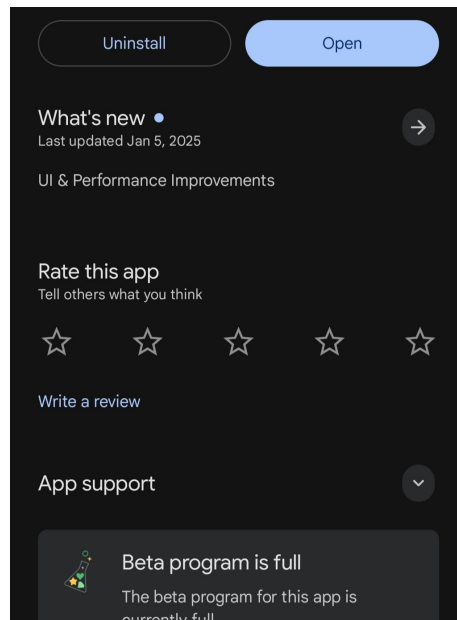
Uninstall

Open

What's new
Last updated Jan 5, 2025

UI & Performance Improvements

Rate this app
Tell others what you think

Write a review

App support

Beta program is full

The beta program for this app is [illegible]